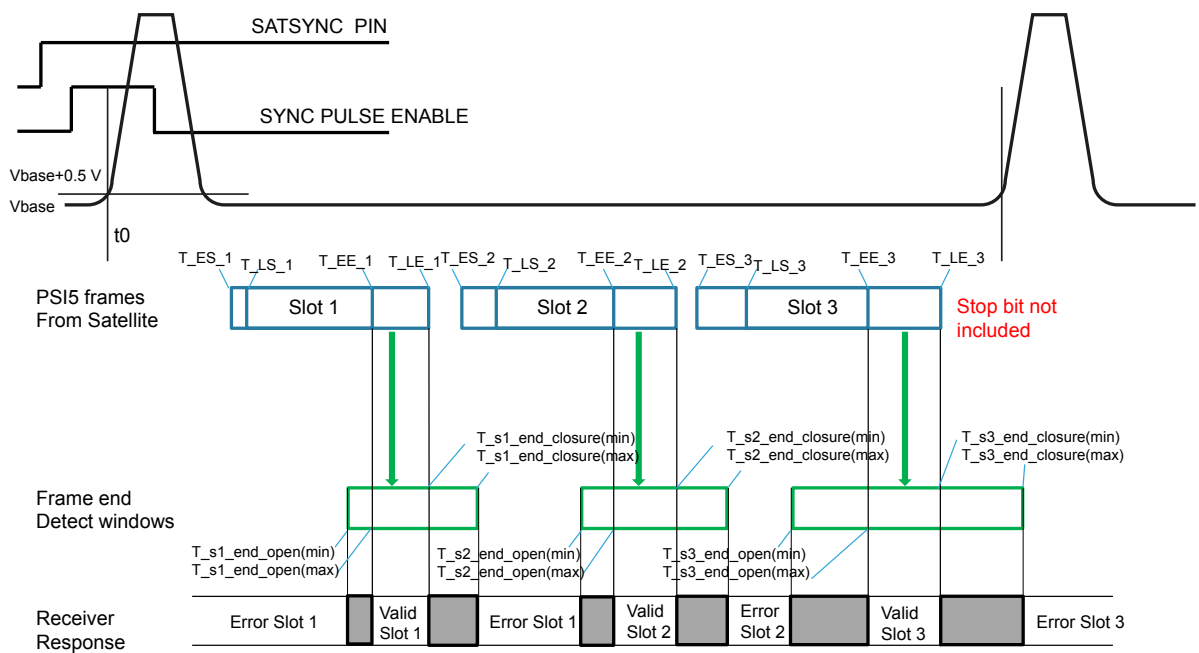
SATSYNC PIN

SYNC PULSE ENABLE

Vbase+0.5 V

Vbase

t0

T_ES_1 T_LS_1 T_EE_1 T_LE_1 T_ES_2 T_LS_2 T_EE_2 T_LE_2 T_ES_3 T_LS_3 T_EE_3 T_LE_3

PSI5 frames From Satellite

Slot 1

Slot 2

Slot 3

Stop bit not included

T_s1_end_closure(min)
T_s1_end_closure(max)

T_s2_end_closure(min)
T_s2_end_closure(max)

T_s3_end_closure(min)
T_s3_end_closure(max)

Frame end Detect windows

T_s1_end_open(min)
T_s1_end_open(max)

T_s2_end_open(min)
T_s2_end_open(max)

T_s3_end_open(min)
T_s3_end_open(max)

Receiver Response

Error Slot 1

Valid Slot 1

Error Slot 1

Valid Slot 2

Error Slot 2

Valid Slot 3

Error Slot 3